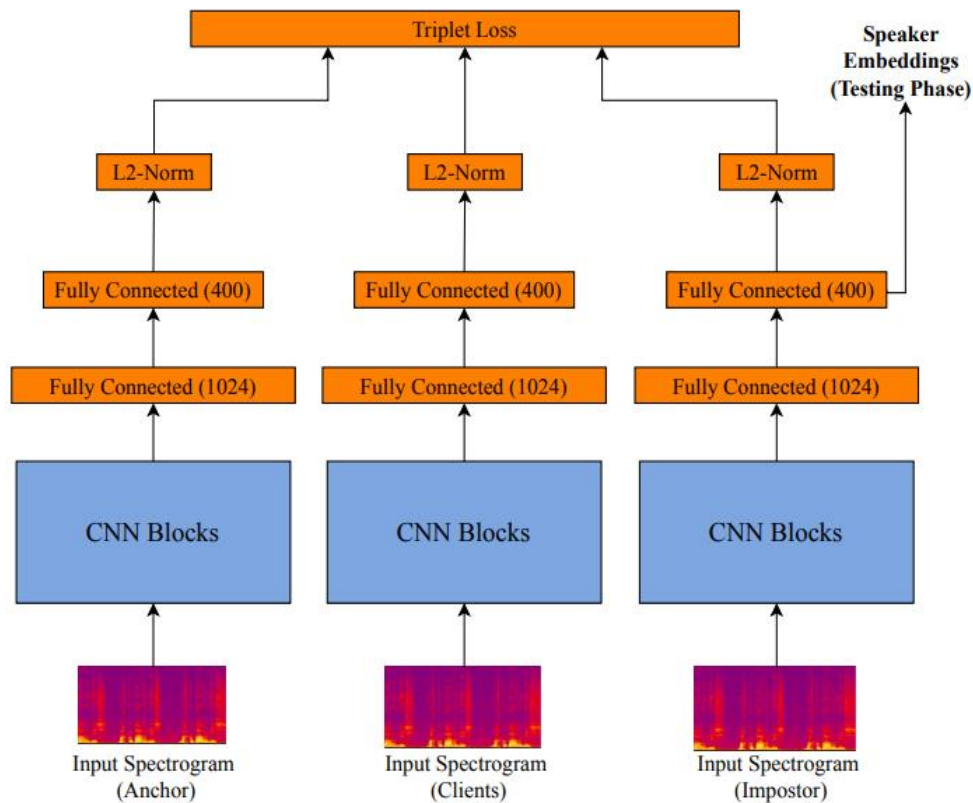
Triplet Loss

Speaker Embeddings (Testing Phase)

L2-Norm

L2-Norm

L2-Norm

Fully Connected (400)

Fully Connected (400)

Fully Connected (400)

Fully Connected (1024)

Fully Connected (1024)

Fully Connected (1024)

CNN Blocks

CNN Blocks

CNN Blocks

Input Spectrogram (Anchor)

Input Spectrogram (Clients)

Input Spectrogram (Impostor)